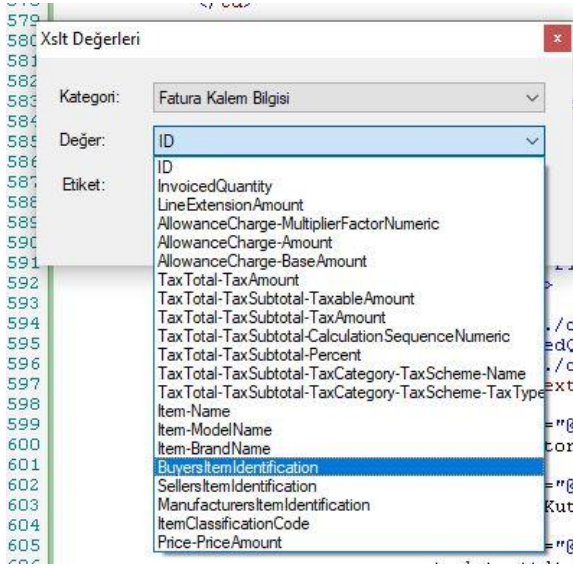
579
580 Xslt Değerleri
581
582
583 Kategori: Fatura Kalem Bilgisi
584
585 Değer: ID
586
587 Etiket:
588
589
590
591
592
593
594
595
596
597
598
599
600
601
602
603
604
605

ID
InvoicedQuantity
LineExtensionAmount
AllowanceCharge-MultiplierFactorNumeric
AllowanceCharge-Amount
AllowanceCharge-BaseAmount
TaxTotal-TaxAmount
TaxTotal-TaxSubtotal-TaxableAmount
TaxTotal-TaxSubtotal-TaxAmount
TaxTotal-TaxSubtotal-CalculationSequenceNumeric
TaxTotal-TaxSubtotal-Percent
TaxTotal-TaxSubtotal-TaxCategory-TaxScheme-Name
TaxTotal-TaxSubtotal-TaxCategory-TaxScheme-TaxType
Item-Name
Item-ModelName
Item-BrandName
BuyersItemIdentification
SellersItemIdentification
ManufacturersItemIdentification
ItemClassificationCode
Price-PriceAmount

x